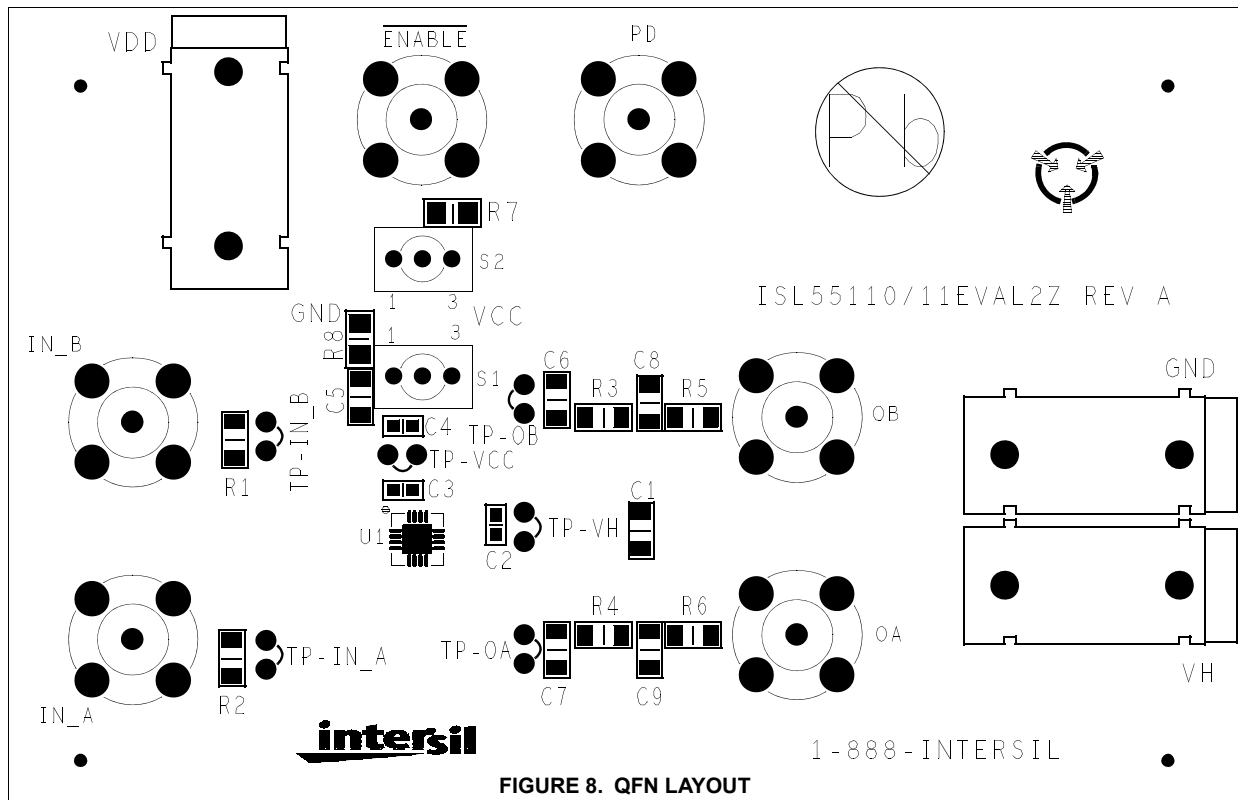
VDD

$\overline{\text{ENABLE}}$

PD

Pb

R7

S2

1 3

ISL55110/11EVAL2Z REV A

GND

R8

1 3

VCC

IN_B

C5

S1

C6

C8

R3

R5

GND

TP-IN_B

OB

R1

C4

TP-VCC

TP-OB

C3

C1

U1

C2

TP-VH

R4

R6

TP-IN_A

TP-OA

OA

R2

C7

C9

VH

IN_A

intersil

1-888-INTERSIL

FIGURE 8. QFN LAYOUT